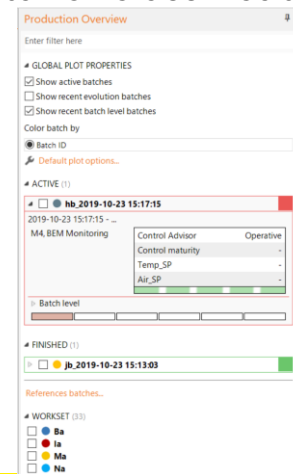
Production Overview

Enter filter here

GLOBAL PLOT PROPERTIES

Show active batches

Show recent evolution batches

Show recent batch level batches

Color batch by

Batch ID

Default plot options...

ACTIVE (1)

hb_2019-10-23 15:17:15

2019-10-23 15:17:15 - ...

M4, BEM Monitoring

| Control Advisor | Operative |
|---|---|
| Control maturity | - |
| Temp_SP | - |
| Air_SP | - |

Batch level

FINISHED (1)

jb_2019-10-23 15:13:03

References batches...

WORKSET (33)

Ba

Ia

Ma

Na